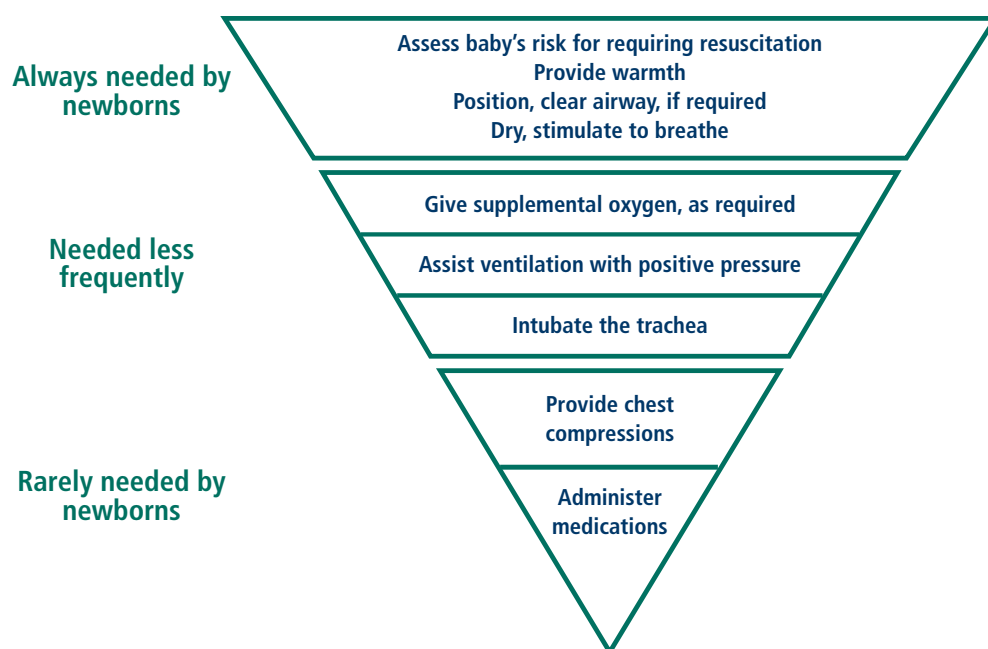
Always needed by newborns

Assess baby's risk for requiring resuscitation
Provide warmth
Position, clear airway, if required
Dry, stimulate to breathe

Needed less frequently

Give supplemental oxygen, as required

Assist ventilation with positive pressure

Intubate the trachea

Rarely needed by newborns

Provide chest compressions

Administer medications